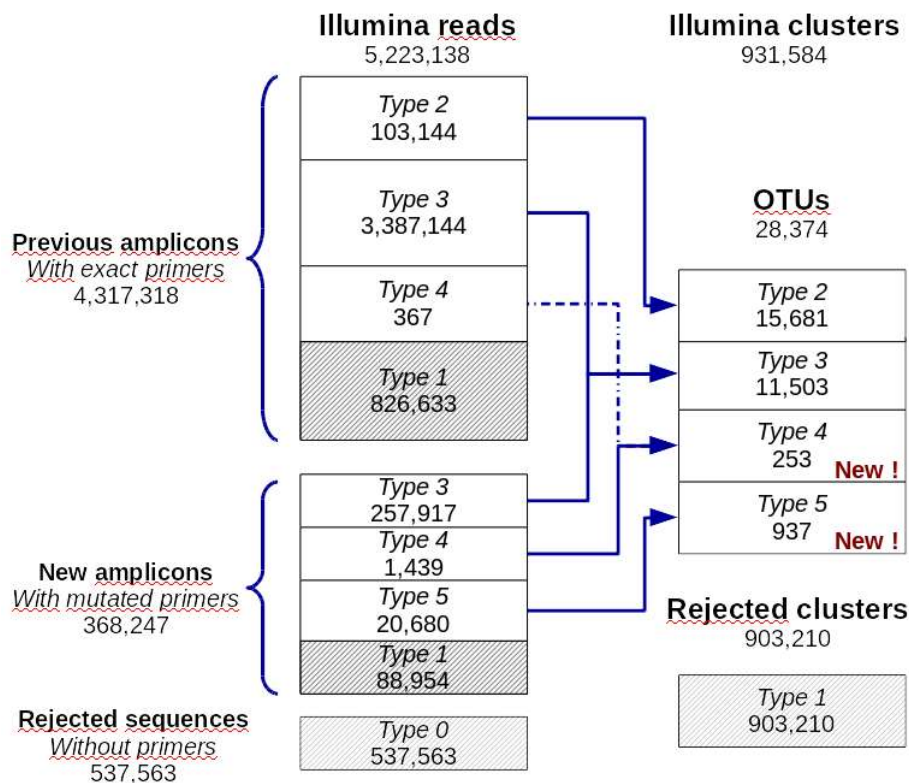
Illumina reads
5,223,138

Illumina clusters
931,584

Previous amplicons
With exact primers
4,317,318

Type 2
103,144

Type 3
3,387,144

Type 4
367

Type 1
826,633

OTUs
28,374

Type 2
15,681

Type 3
11,503

Type 4
253
New !

Type 5
937
New !

New amplicons
With mutated primers
368,247

Type 3
257,917

Type 4
1,439

Type 5
20,680

Type 1
88,954

Rejected clusters
903,210

Type 1
903,210

Rejected sequences
Without primers
537,563

Type 0
537,563